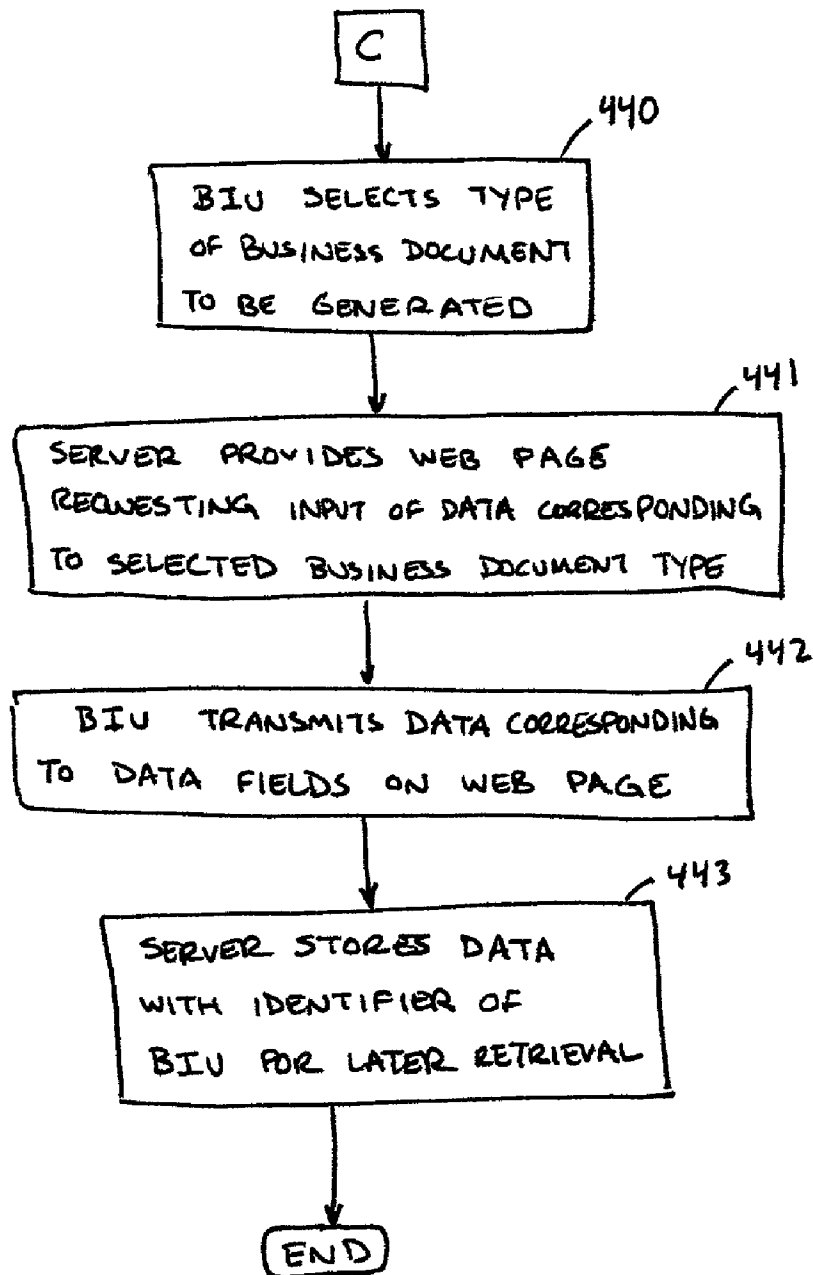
C

440

BIU SELECTS TYPE OF BUSINESS DOCUMENT TO BE GENERATED

441

SERVER PROVIDES WEB PAGE REQUESTING INPUT OF DATA CORRESPONDING TO SELECTED BUSINESS DOCUMENT TYPE

442

BIU TRANSMITS DATA CORRESPONDING TO DATA FIELDS ON WEB PAGE

443

SERVER STORES DATA WITH IDENTIFIER OF BIU FOR LATER RETRIEVAL

END